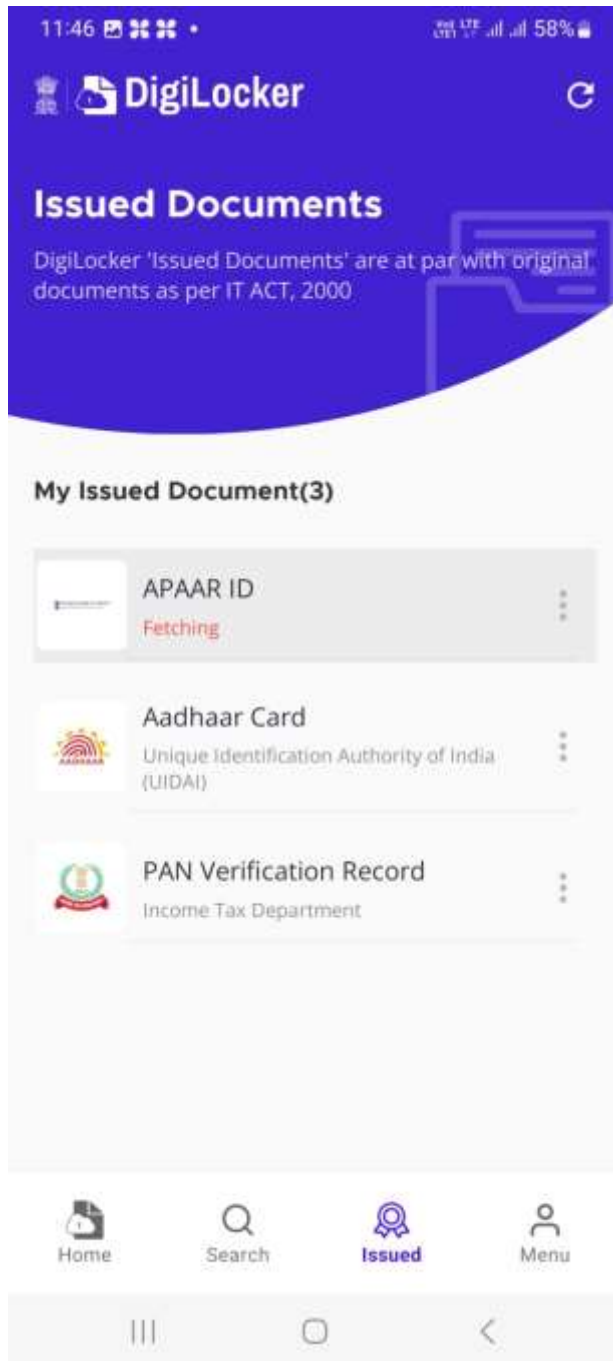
11:46

58%

DigiLocker

Issued Documents

DigiLocker 'Issued Documents' are at par with original documents as per IT ACT, 2000

My Issued Document(3)

APAAR ID
Fetching

Aadhaar Card
Unique Identification Authority of India (UIDAI)

PAN Verification Record
Income Tax Department

Home
Search
Issued
Menu